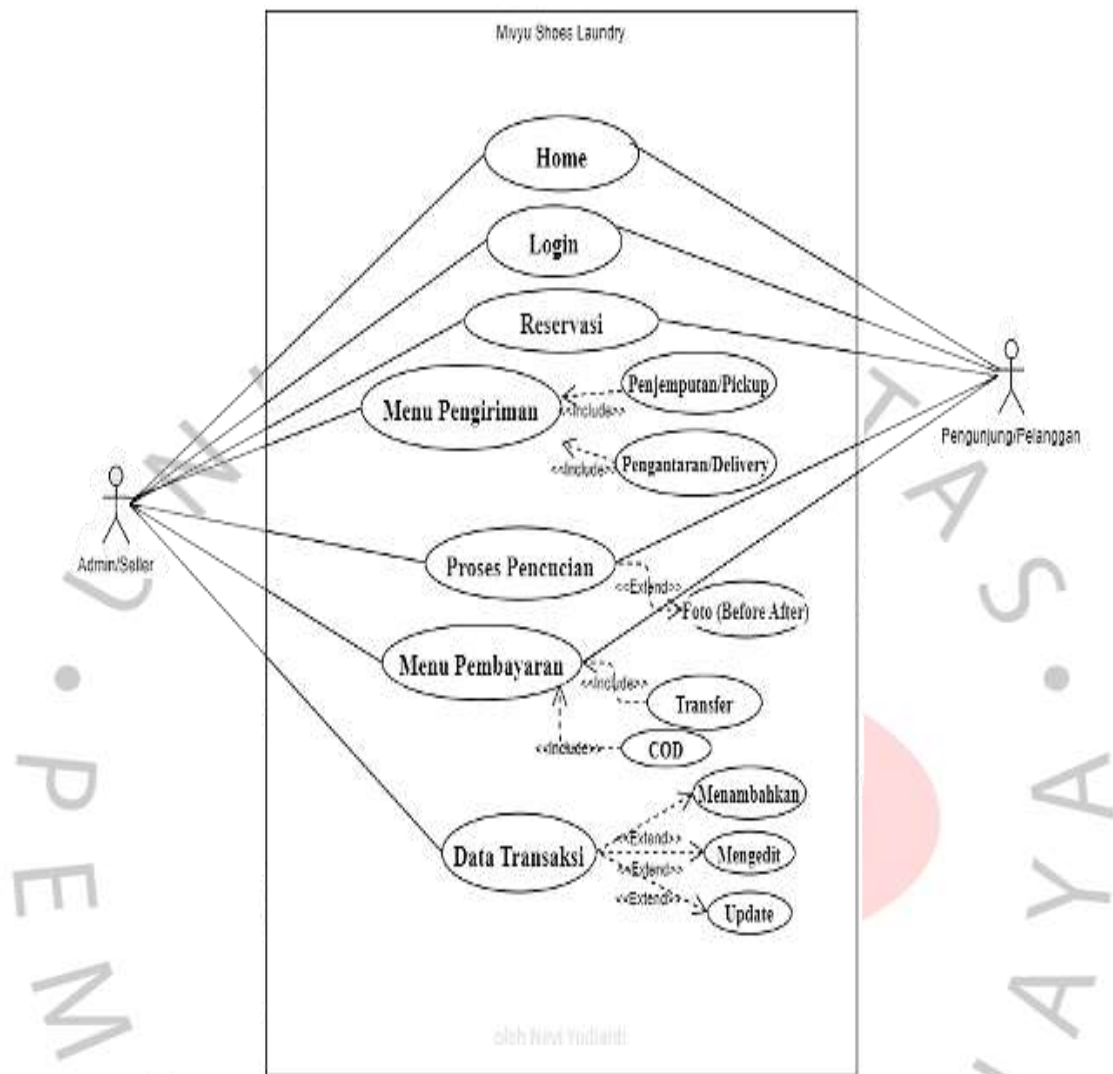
Mivyu Shoes Laundry

Home

Login

Reservasi

Menu Pengiriman

<<Include>>

Penjemputan/Pickup

<<Include>>

Pengantaran/Delivery

Proses Pencucian

<<Extend>>

Foto (Before After)

Menu Pembayaran

<<Include>>

Transfer

<<Include>>

COD

Data Transaksi

<<Extend>>

Menambahkan

<<Extend>>

Mengedit

<<Extend>>

Update

Admin/Seller

Pengunjung/Pelanggan

oleh Novi Yulianti